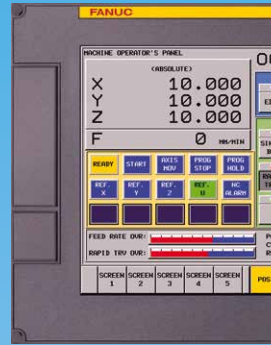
FANUC

MACHINE OPERATOR'S PANEL

(ABSOLUTE)

X 10.000
Y 10.000
Z 10.000
F 0 MM/MIN

| READY | START | AXIS MOV | PROG STOP | PROG HOLD |
|---|---|---|---|---|
| REF. X | REF. Y | REF. Z | REF. 4 | NC ALARM |

FEED RATE OVR:
RAPID TRV OVR:

| SCREEN 1 | SCREEN 2 | SCREEN 3 | SCREEN 4 | SCREEN 5 |
|---|---|---|---|---|

OC
E
SI
B
RA
TR
P
C
R
POS